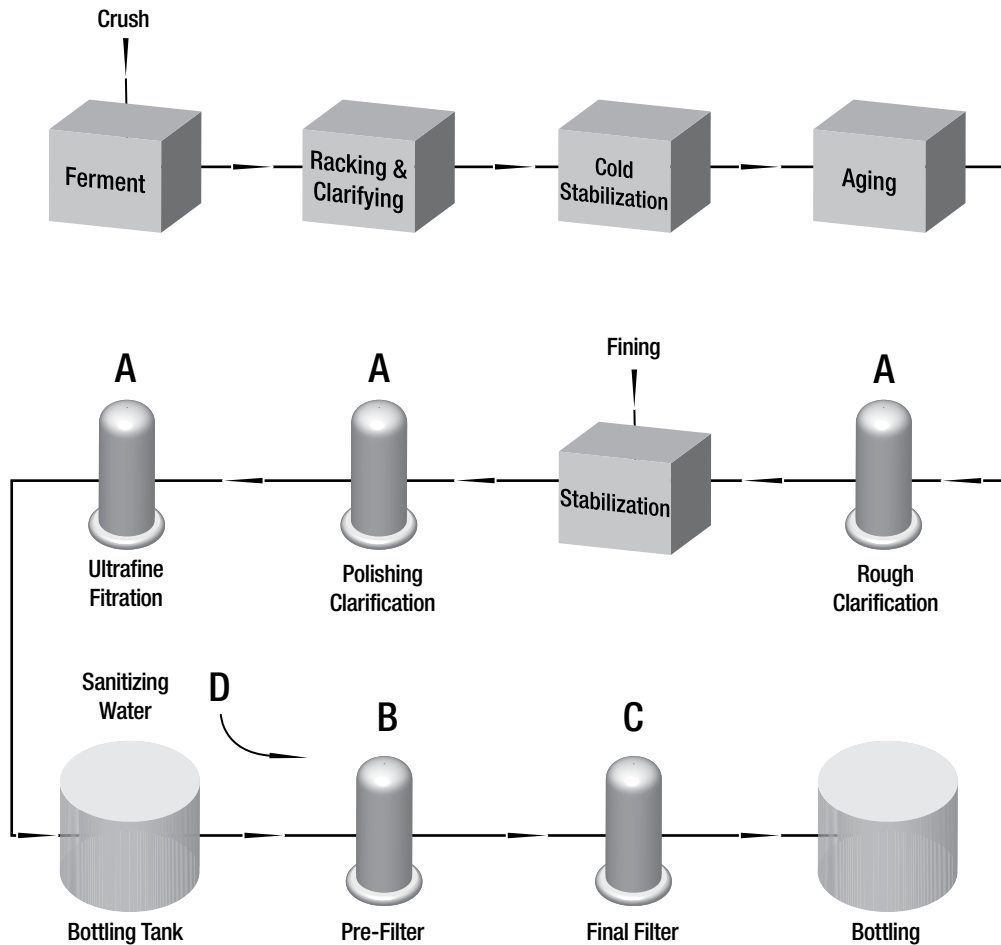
Crush

Ferment

Racking & Clarifying

Cold Stabilization

Aging

Fining

A

A

A

Stabilization

Ultrafine Fitration

Polishing Clarification

Rough Clarification

Sanitizing Water

D

B

C

Bottling Tank

Pre-Filter

Final Filter

Bottling